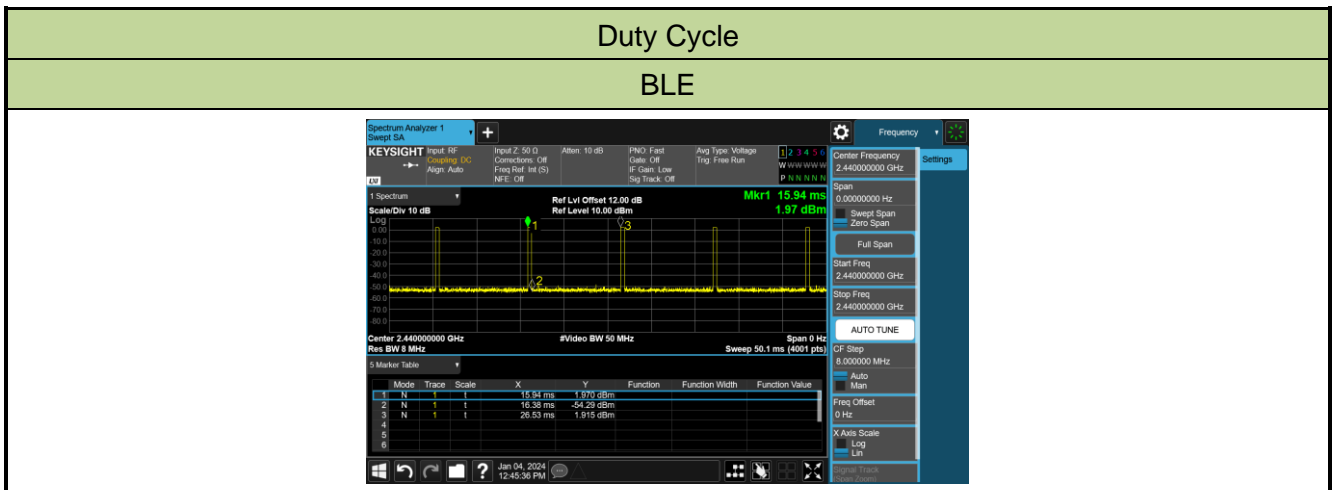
Duty Cycle

BLE

Spectrum Analyzer 1
Swept SA

Frequency

KEYSIGHT Input: RF
Coupling: DC
Align: Auto

Input Z: 50 Ω
Corrections: Off
Freq Ref: Int (S)
NFE: Off

Atten: 10 dB

PNO: Fast
Gate: Off
IF Gain: Low
Sig Track: Off

Avg Type: Voltage
Trig: Free Run

1 2 3 4 5 6
W W W W W W
P N N N N N

Center Frequency
2.440000000 GHz

Settings

1 Spectrum

Ref Lvl Offset 12.00 dB
Ref Level 10.00 dBm

Mkr1 15.94 ms
1.97 dBm

Scale/Div 10 dB
Log
0.00
-10.0
-20.0
-30.0
-40.0
-50.0
-60.0
-70.0
-80.0

Center 2.440000000 GHz
Res BW 8 MHz

#Video BW 50 MHz

Span 0 Hz
Sweep 50.1 ms (4001 pts)

Span
0.00000000 Hz
Swept Span
Zero Span

Full Span

Start Freq
2.440000000 GHz

Stop Freq
2.440000000 GHz

AUTO TUNE

CF Step
8.000000 MHz
Auto
Man

Freq Offset
0 Hz

X Axis Scale
Log
Lin

Signal Track
(Span Zoom)

5 Marker Table

| | Mode | Trace | Scale | X | Y | Function | Function Width | Function Value |
|---|---|---|---|---|---|---|---|---|
| 1 | N | 1 | t | 15.94 ms | 1.970 dBm | | | |
| 2 | N | 1 | t | 16.38 ms | -54.29 dBm | | | |
| 3 | N | 1 | t | 26.53 ms | 1.915 dBm | | | |
| 4 | | | | | | | | |
| 5 | | | | | | | | |
| 6 | | | | | | | | |

Jan 04, 2024
12:45:36 PM